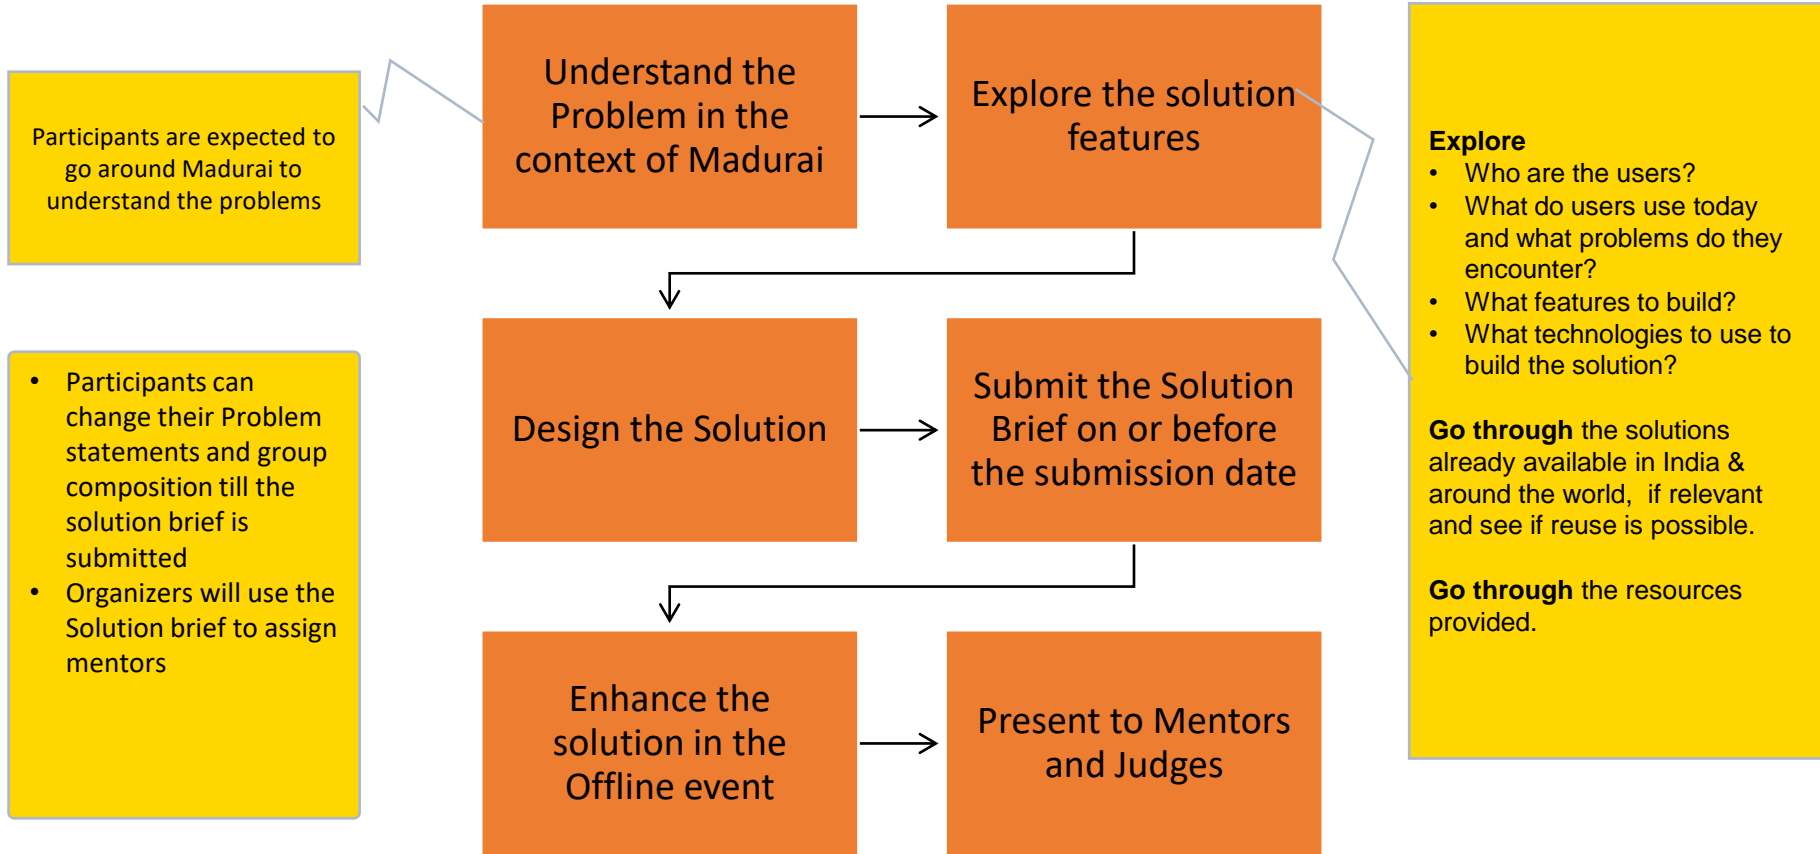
Participants are expected to go around Madurai to understand the problems

Understand the Problem in the context of Madurai

Explore the solution features

**Explore**
- Who are the users?
- What do users use today and what problems do they encounter?
- What features to build?
- What technologies to use to build the solution?

**Go through** the solutions already available in India & around the world, if relevant and see if reuse is possible.

**Go through** the resources provided.

Design the Solution

Submit the Solution Brief on or before the submission date

- Participants can change their Problem statements and group composition till the solution brief is submitted
- Organizers will use the Solution brief to assign mentors

Enhance the solution in the Offline event

Present to Mentors and Judges